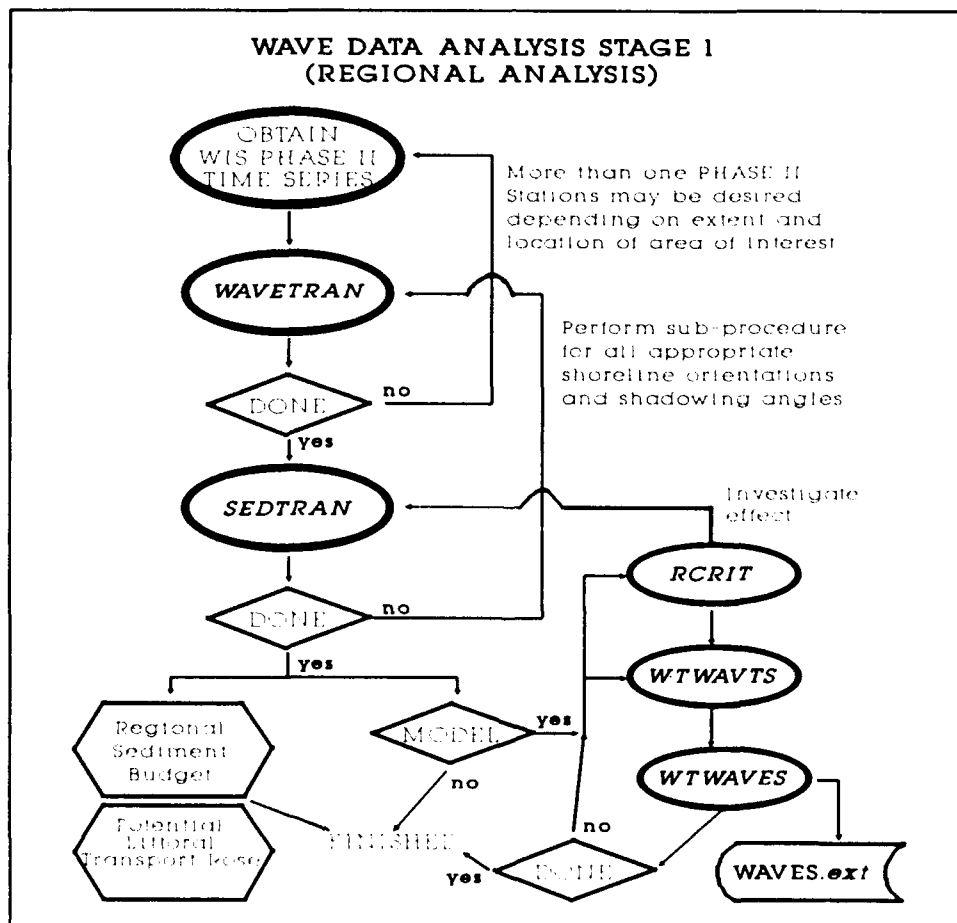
WAVE DATA ANALYSIS STAGE 1
(REGIONAL ANALYSIS)

OBTAIN WIS PHASE II TIME SERIES

More than one PHASE II Stations may be desired depending on extent and location of area of interest

WAVETRAN

Perform sub-procedure for all appropriate shoreline orientations and shadowing angles

DONE

no

yes

SEDTRAN

Investigate effect

RCRIT

DONE

no

yes

WTWAVTS

Regional Sediment Budget

MODEL

yes

no

WTWAVES

Potential Littoral Transport Rose

FINISHED

no

DONE

yes

WAVES.ext